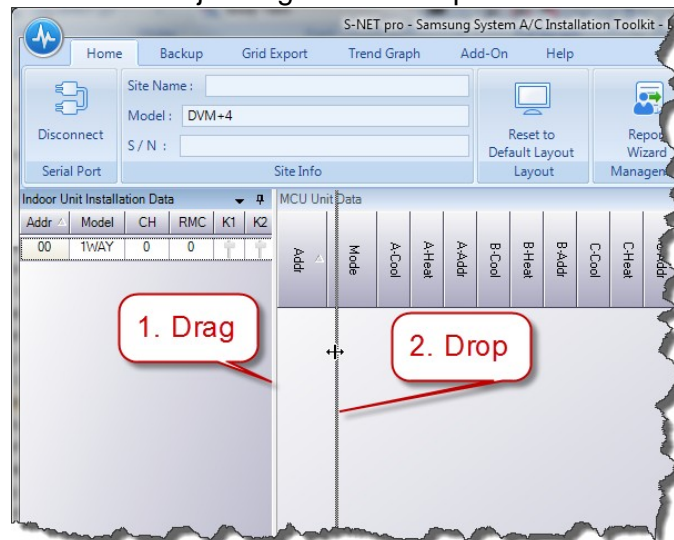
S-NET pro - Samsung System A/C Installation Toolkit -

Home
Backup
Grid Export
Trend Graph
Add-On
Help

Disconnect
Serial Port

Site Name :
Model : DVM+4
S / N :
Site Info

Reset to Default Layout
Layout

Report Wizard
Managem

Indoor Unit Installation Data

| Addr | Model | CH | RMC | K1 | K2 |
|---|---|---|---|---|---|
| 00 | 1WAY | 0 | 0 | | |

MCU Unit Data

| Addr | Mode | A-Cool | A-Heat | A-Addr | B-Cool | B-Heat | B-Addr | C-Cool | C-Heat | C-Addr |
|---|---|---|---|---|---|---|---|---|---|---|

1. Drag

2. Drop